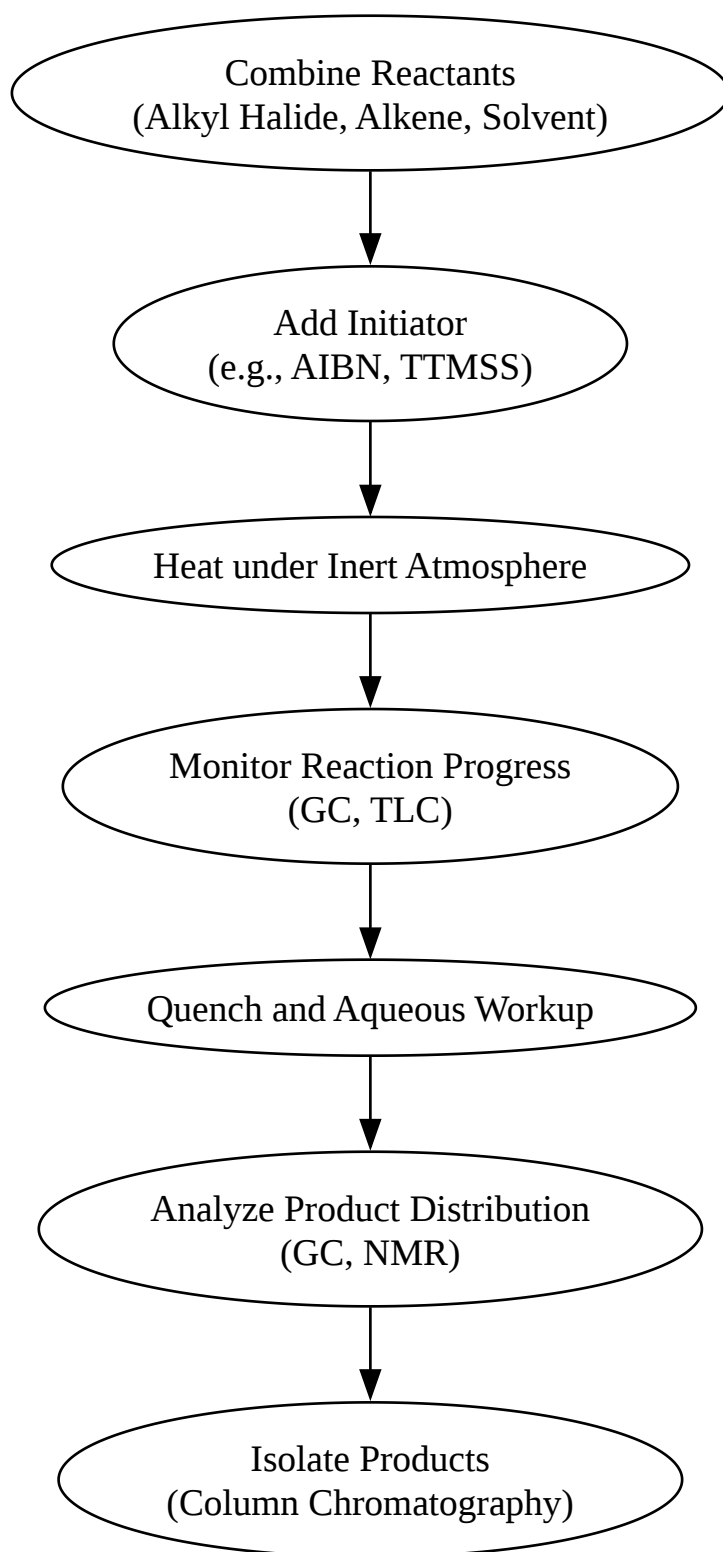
Combine Reactants
(Alkyl Halide, Alkene, Solvent)

Add Initiator
(e.g., AIBN, TTMSS)

Heat under Inert Atmosphere

Monitor Reaction Progress
(GC, TLC)

Quench and Aqueous Workup

Analyze Product Distribution
(GC, NMR)

Isolate Products
(Column Chromatography)